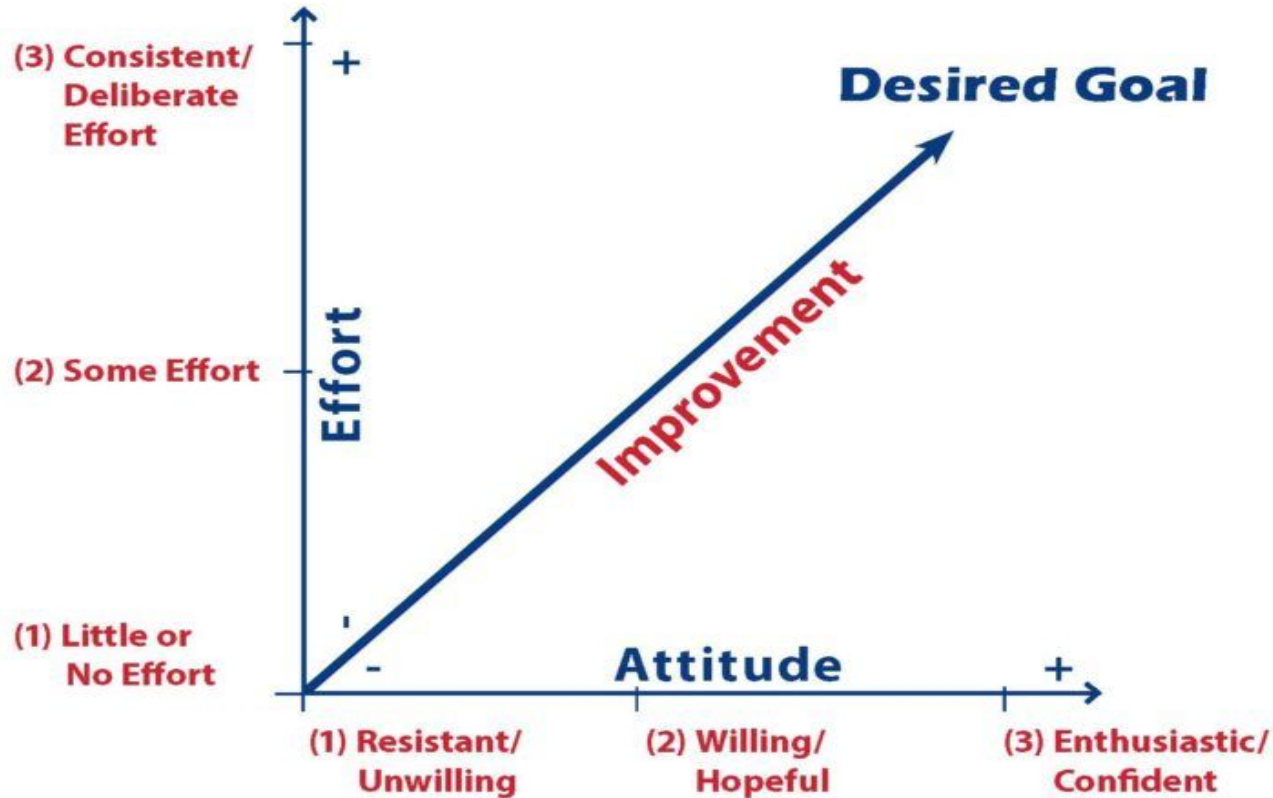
(3) Consistent/ Deliberate Effort

+

Desired Goal

(2) Some Effort

Effort

Improvement

(1) Little or No Effort

-

-

Attitude

+

(1) Resistant/ Unwilling

(2) Willing/ Hopeful

(3) Enthusiastic/ Confident